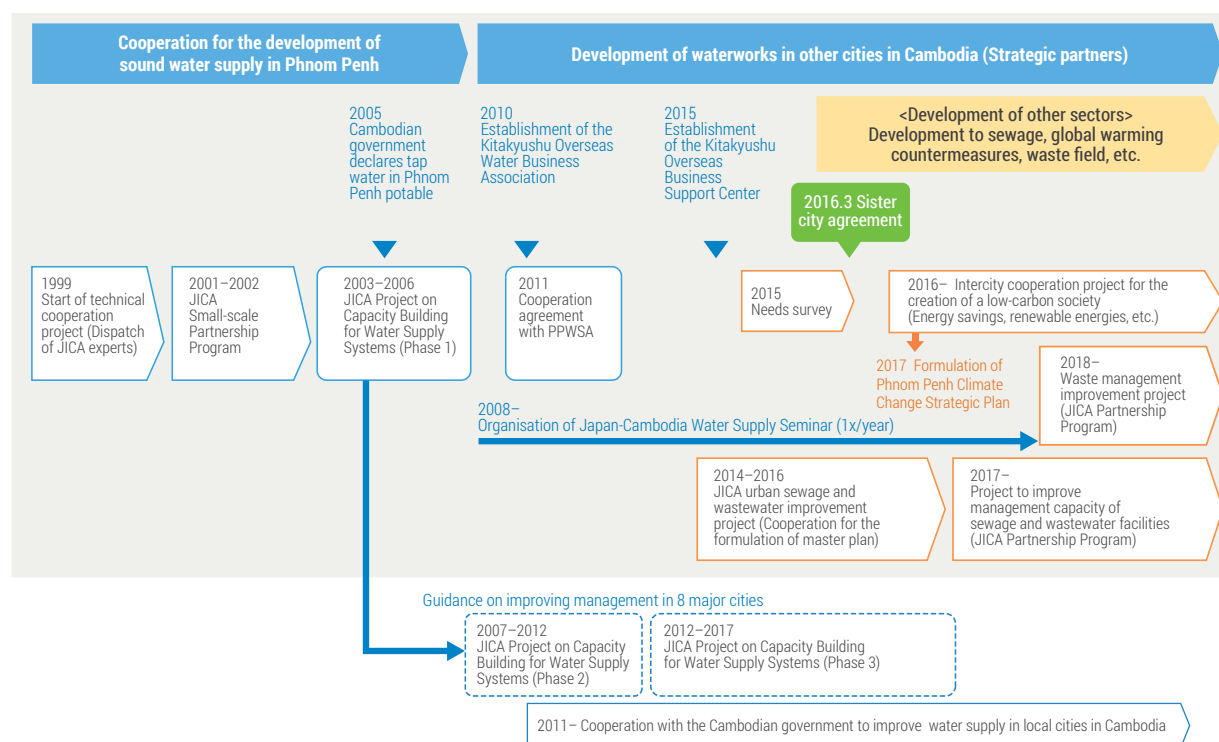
Cooperation for the development of sound water supply in Phnom Penh

Development of waterworks in other cities in Cambodia (Strategic partners)

2005
Cambodian government declares tap water in Phnom Penh potable

2010
Establishment of the Kitakyushu Overseas Water Business Association

2015
Establishment of the Kitakyushu Overseas Business Support Center

<Development of other sectors>
Development to sewage, global warming countermeasures, waste field, etc.

2016.3 Sister city agreement

1999
Start of technical cooperation project (Dispatch of JICA experts)

2001–2002
JICA Small-scale Partnership Program

2003–2006
JICA Project on Capacity Building for Water Supply Systems (Phase 1)

2011
Cooperation agreement with PPWSA

2015
Needs survey

2016– Intercity cooperation project for the creation of a low-carbon society (Energy savings, renewable energies, etc.)

2017 Formulation of Phnom Penh Climate Change Strategic Plan

2018–
Waste management improvement project (JICA Partnership Program)

2008–
Organisation of Japan-Cambodia Water Supply Seminar (1x/year)

2014–2016
JICA urban sewage and wastewater improvement project (Cooperation for the formulation of master plan)

2017–
Project to improve management capacity of sewage and wastewater facilities (JICA Partnership Program)

Guidance on improving management in 8 major cities

2007–2012
JICA Project on Capacity Building for Water Supply Systems (Phase 2)

2012–2017
JICA Project on Capacity Building for Water Supply Systems (Phase 3)

2011– Cooperation with the Cambodian government to improve water supply in local cities in Cambodia